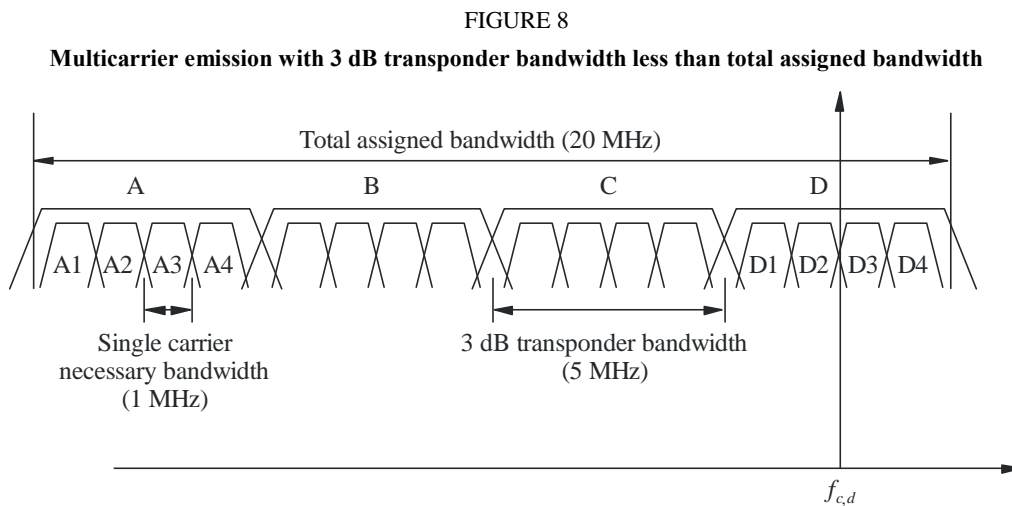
FIGURE 8

**Multicarrier emission with 3 dB transponder bandwidth less than total assigned bandwidth**

Total assigned bandwidth (20 MHz)

A

B

C

D

A1 A2 A3 A4

D1 D2 D3 D4

Single carrier necessary bandwidth (1 MHz)

3 dB transponder bandwidth (5 MHz)

$f_{c,d}$